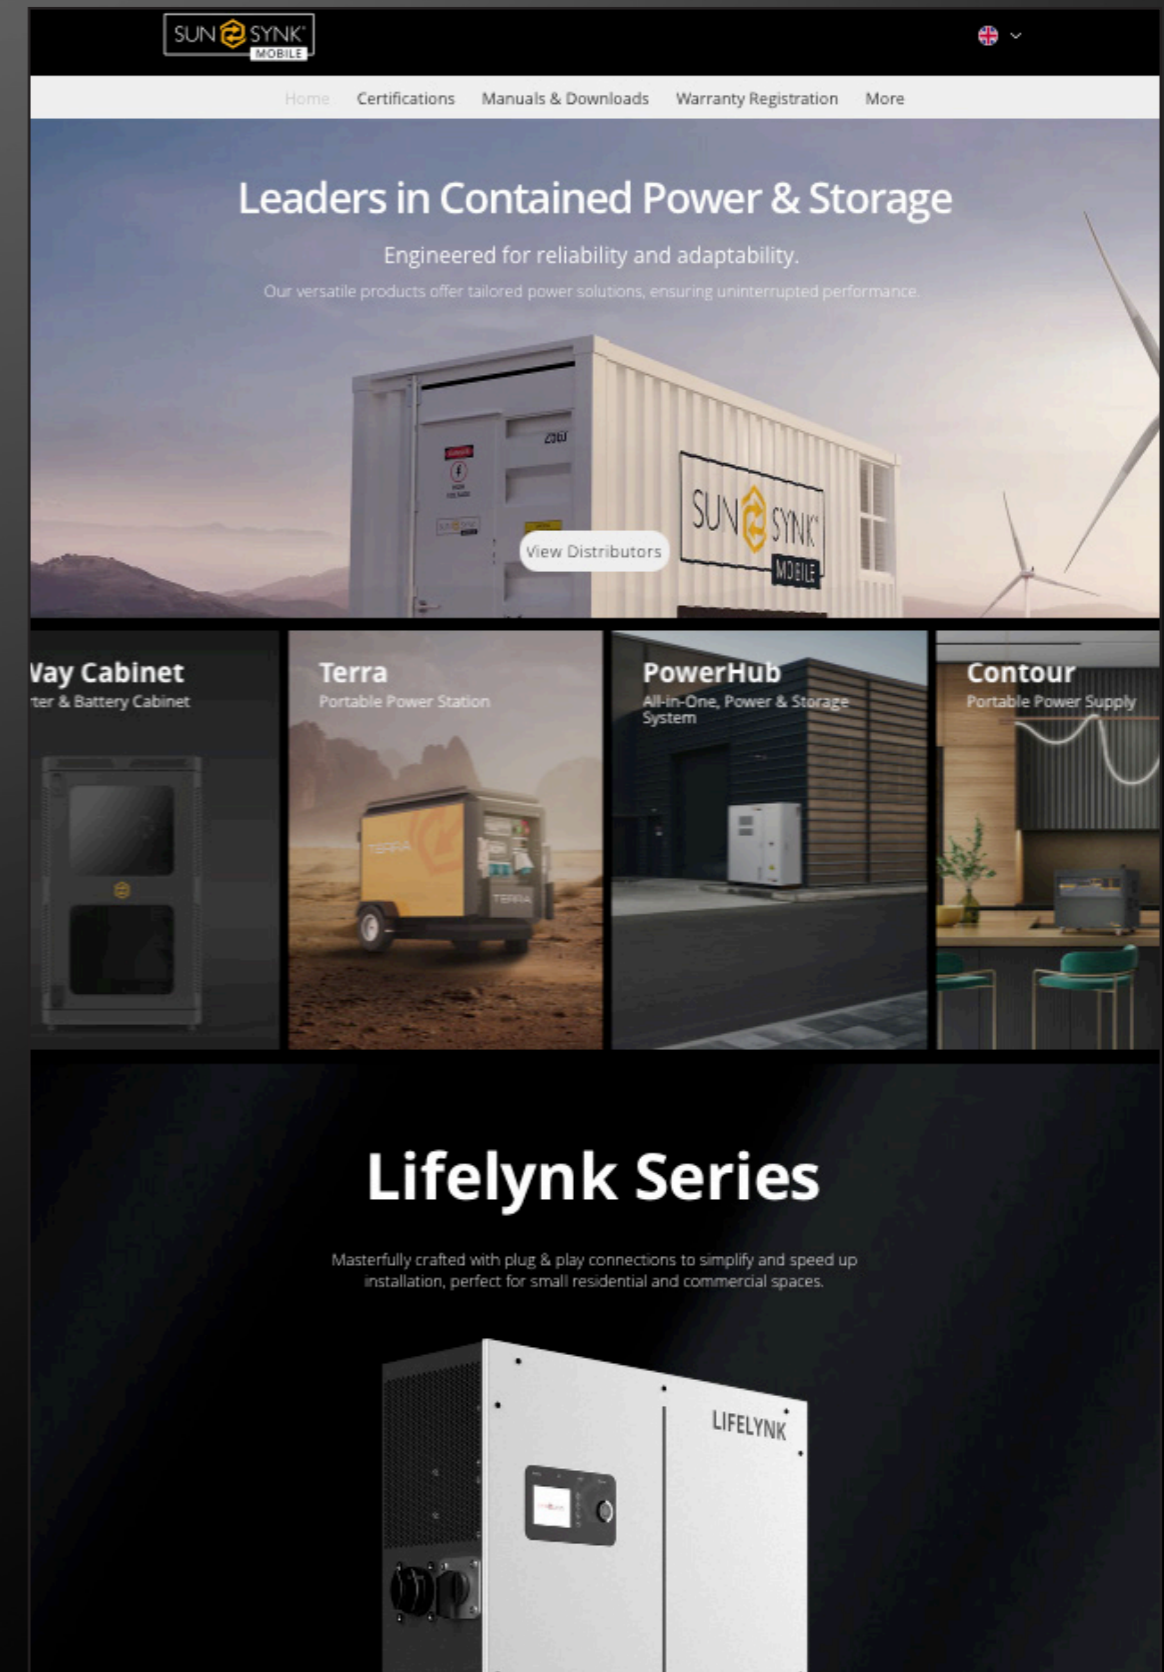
SUN SYNK MOBILE

Home Certifications Manuals & Downloads Warranty Registration More

Leaders in Contained Power & Storage

Engineered for reliability and adaptability.

Our versatile products offer tailored power solutions, ensuring uninterrupted performance.

SUN SYNK MOBILE

View Distributors

Vay Cabinet
ter & Battery Cabinet

Terra
Portable Power Station

TERRA

PowerHub
All-in-One, Power & Storage System

Contour
Portable Power Supply

Lifelynk Series

Masterfully crafted with plug & play connections to simplify and speed up installation, perfect for small residential and commercial spaces.

LIFELYNK